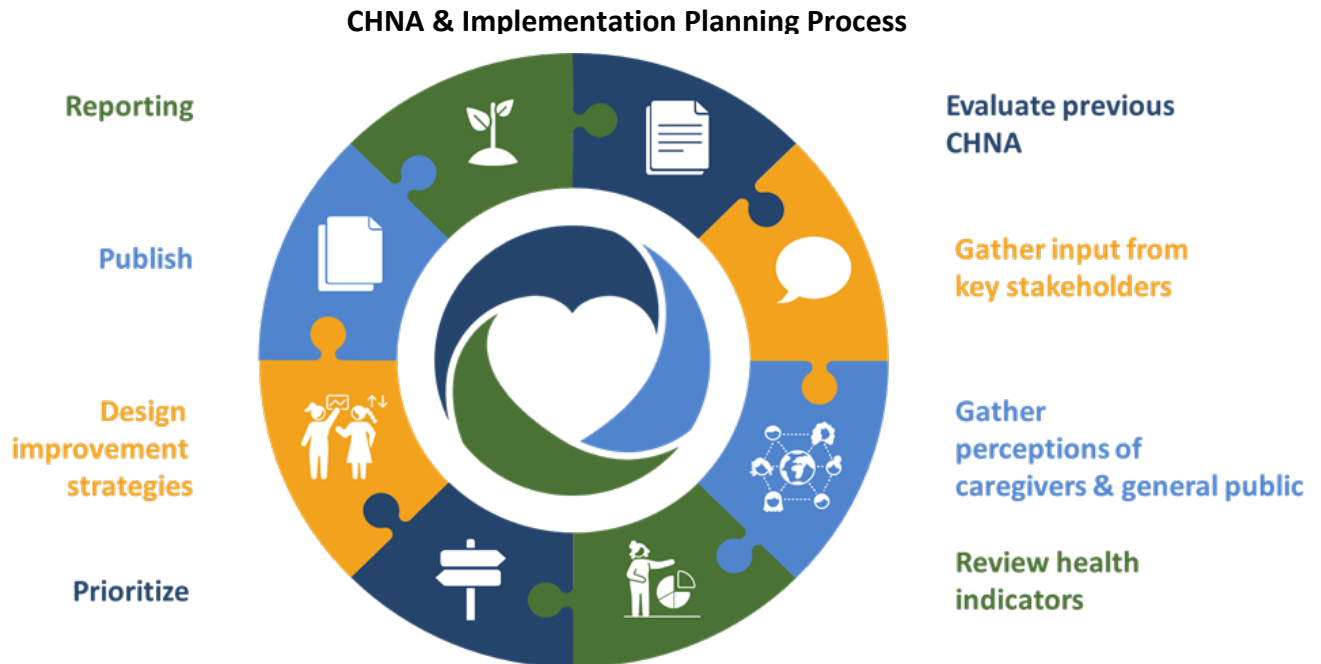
CHNA & Implementation Planning Process

Reporting

Evaluate previous CHNA

Publish

Gather input from key stakeholders

Design improvement strategies

Gather perceptions of caregivers & general public

Prioritize

Review health indicators